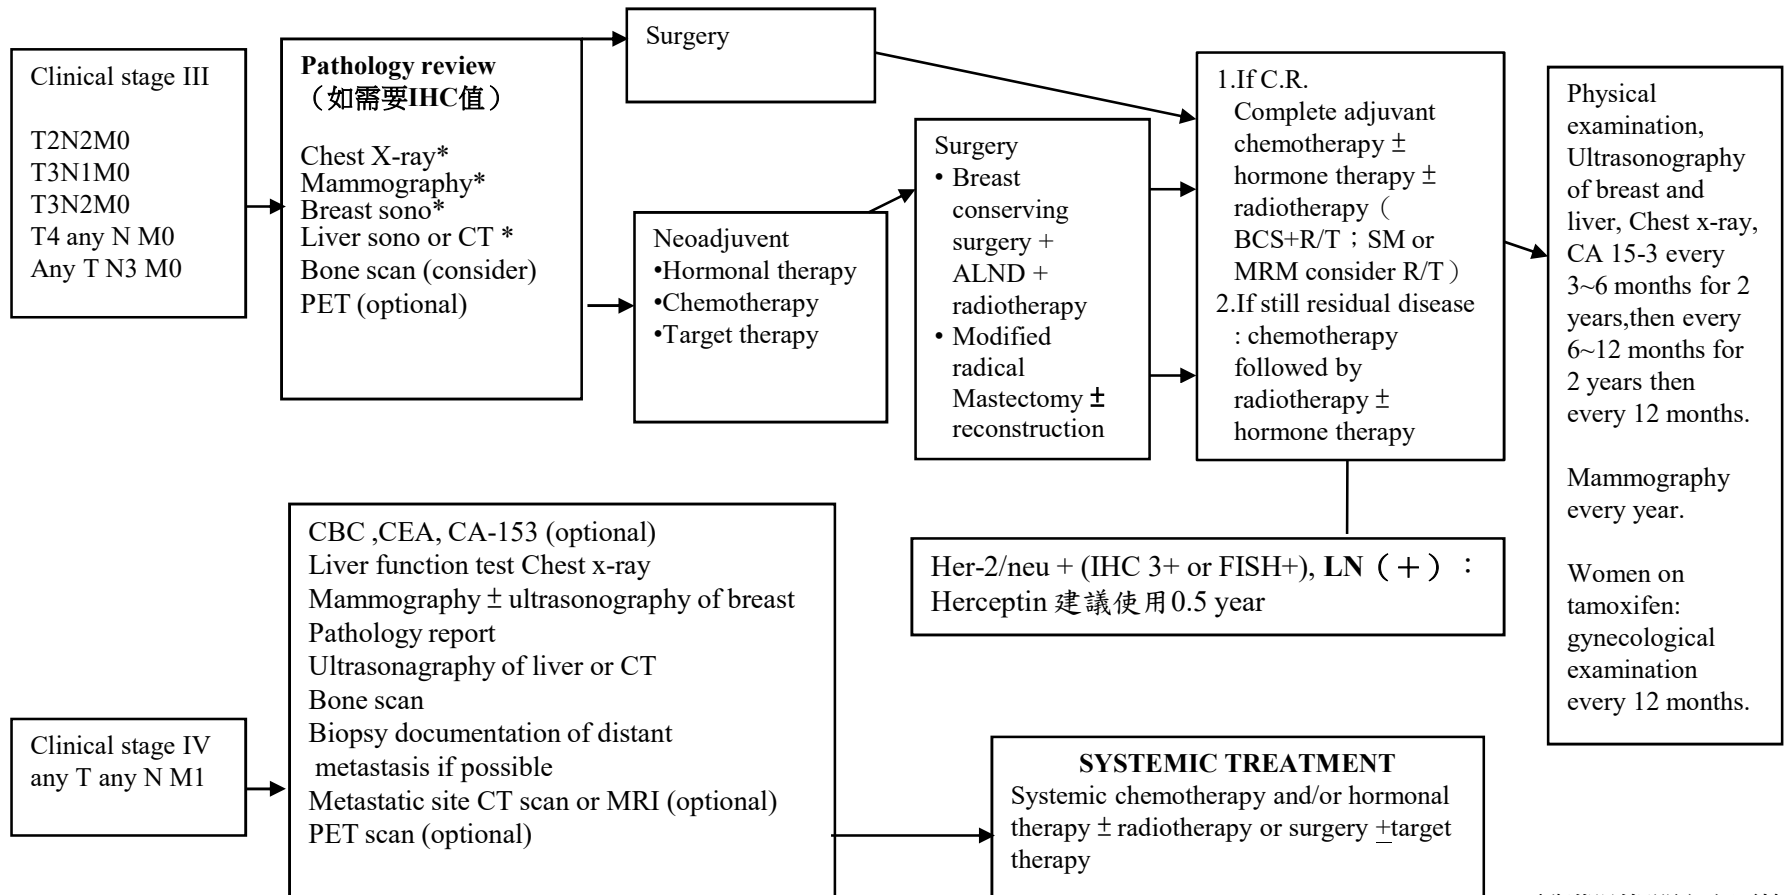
Clinical stage III

T2N2M0
T3N1M0
T3N2M0
T4 any N M0
Any T N3 M0

**Pathology review**
**（如需要IHC值）**

Chest X-ray*
Mammography*
Breast sono*
Liver sono or CT *
Bone scan (consider)
PET (optional)

Surgery

Neoadjuvent
•Hormonal therapy
•Chemotherapy
•Target therapy

Surgery
• Breast conserving surgery + ALND + radiotherapy
• Modified radical Mastectomy ± reconstruction

1.If C.R.
Complete adjuvant chemotherapy ± hormone therapy ± radiotherapy（ BCS+R/T；SM or MRM consider R/T）
2.If still residual disease : chemotherapy followed by radiotherapy ± hormone therapy

Physical examination, Ultrasonography of breast and liver, Chest x-ray, CA 15-3 every 3~6 months for 2 years,then every 6~12 months for 2 years then every 12 months.

Mammography every year.

Women on tamoxifen: gynecological examination every 12 months.

Her-2/neu + (IHC 3+ or FISH+), **LN**（＋）：
Herceptin 建議使用0.5 year

Clinical stage IV
any T any N M1

CBC ,CEA, CA-153 (optional)
Liver function test Chest x-ray
Mammography ± ultrasonography of breast
Pathology report
Ultrasonagraphy of liver or CT
Bone scan
Biopsy documentation of distant metastasis if possible
Metastatic site CT scan or MRI (optional)
PET scan (optional)

**SYSTEMIC TREATMENT**
Systemic chemotherapy and/or hormonal therapy ± radiotherapy or surgery ±target therapy

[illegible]